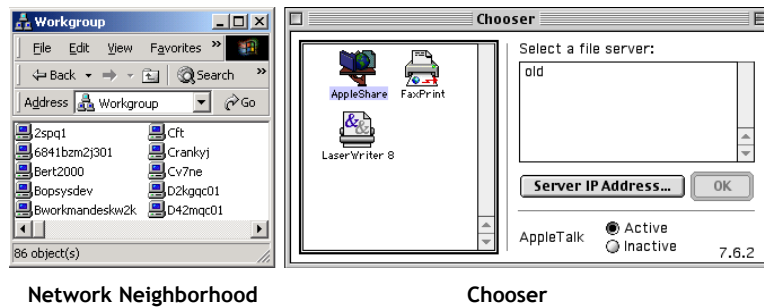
Workgroup

File Edit View Favorites »

⇦Back → Search »

Address Workgroup Go

2spq1
6841bzm2j301
Bert2000
Bopsysdev
Bworkmandeskw2k
Cft
Crankyj
Cv7ne
D2kgqc01
D42mqc01

86 object(s)

Chooser

AppleShare
FaxPrint
LaserWriter 8

Select a file server:

old

Server IP Address...
OK

AppleTalk
Active
Inactive
7.6.2

Network Neighborhood

Chooser